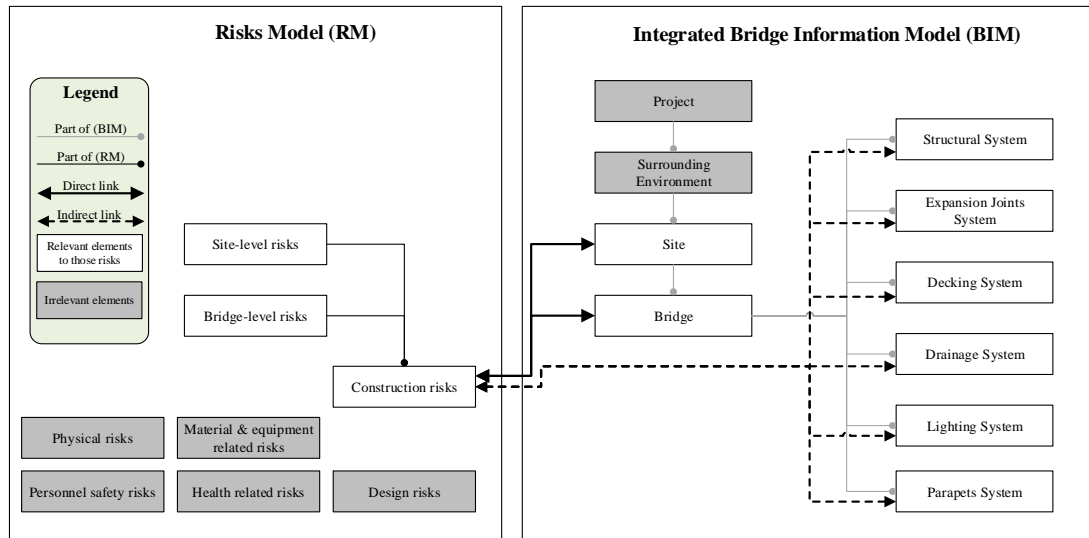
Risks Model (RM)

Legend

Part of (BIM)

Part of (RM)

Direct link

Indirect link

Relevant elements to those risks

Irrelevant elements

Site-level risks

Bridge-level risks

Construction risks

Physical risks

Material & equipment related risks

Personnel safety risks

Health related risks

Design risks

Integrated Bridge Information Model (BIM)

Project

Surrounding Environment

Site

Bridge

Structural System

Expansion Joints System

Decking System

Drainage System

Lighting System

Parapets System